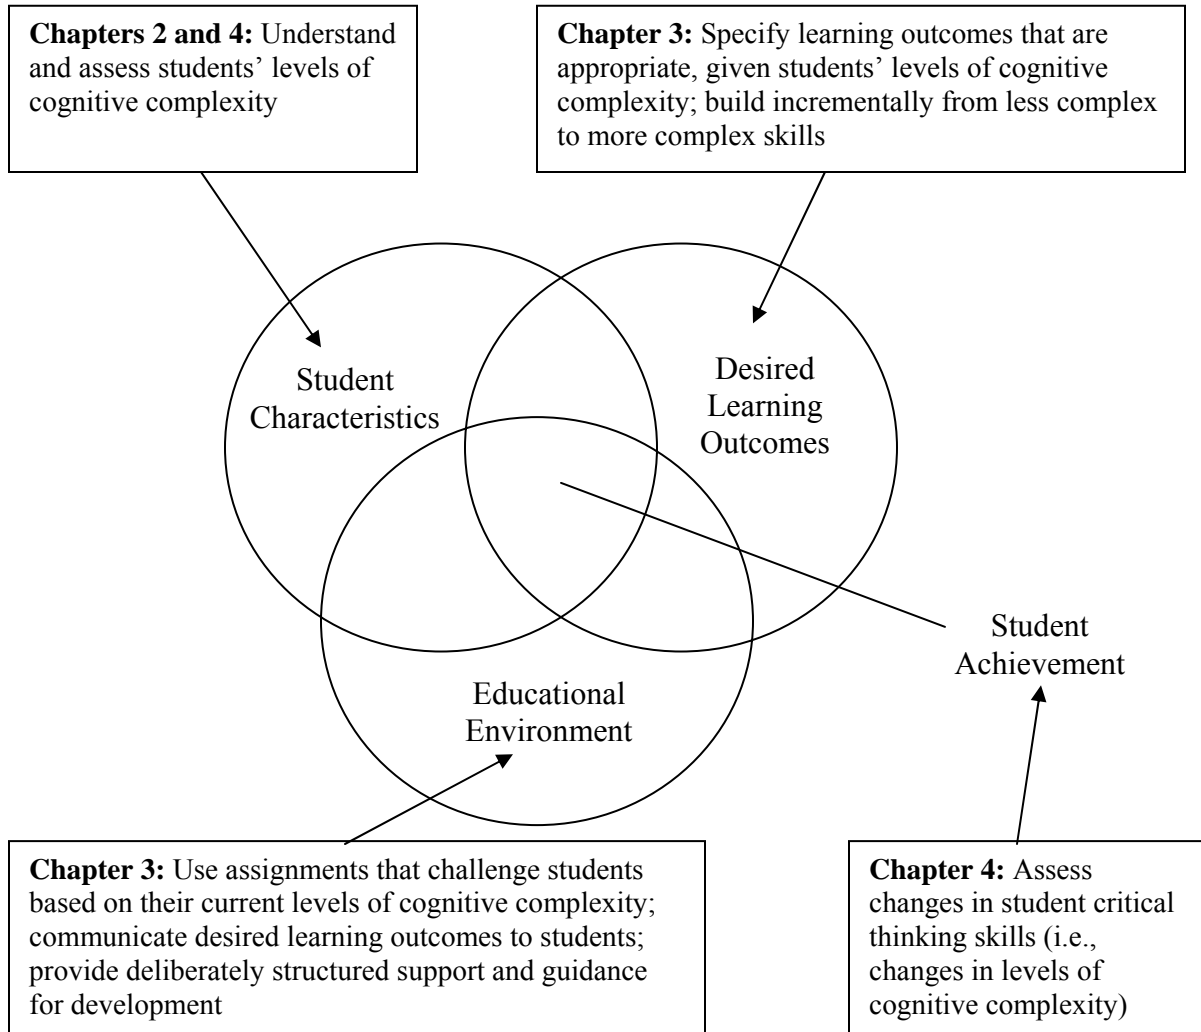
**Chapters 2 and 4:** Understand and assess students' levels of cognitive complexity

**Chapter 3:** Specify learning outcomes that are appropriate, given students' levels of cognitive complexity; build incrementally from less complex to more complex skills

Student Characteristics

Desired Learning Outcomes

Educational Environment

Student Achievement

**Chapter 3:** Use assignments that challenge students based on their current levels of cognitive complexity; communicate desired learning outcomes to students; provide deliberately structured support and guidance for development

**Chapter 4:** Assess changes in student critical thinking skills (i.e., changes in levels of cognitive complexity)